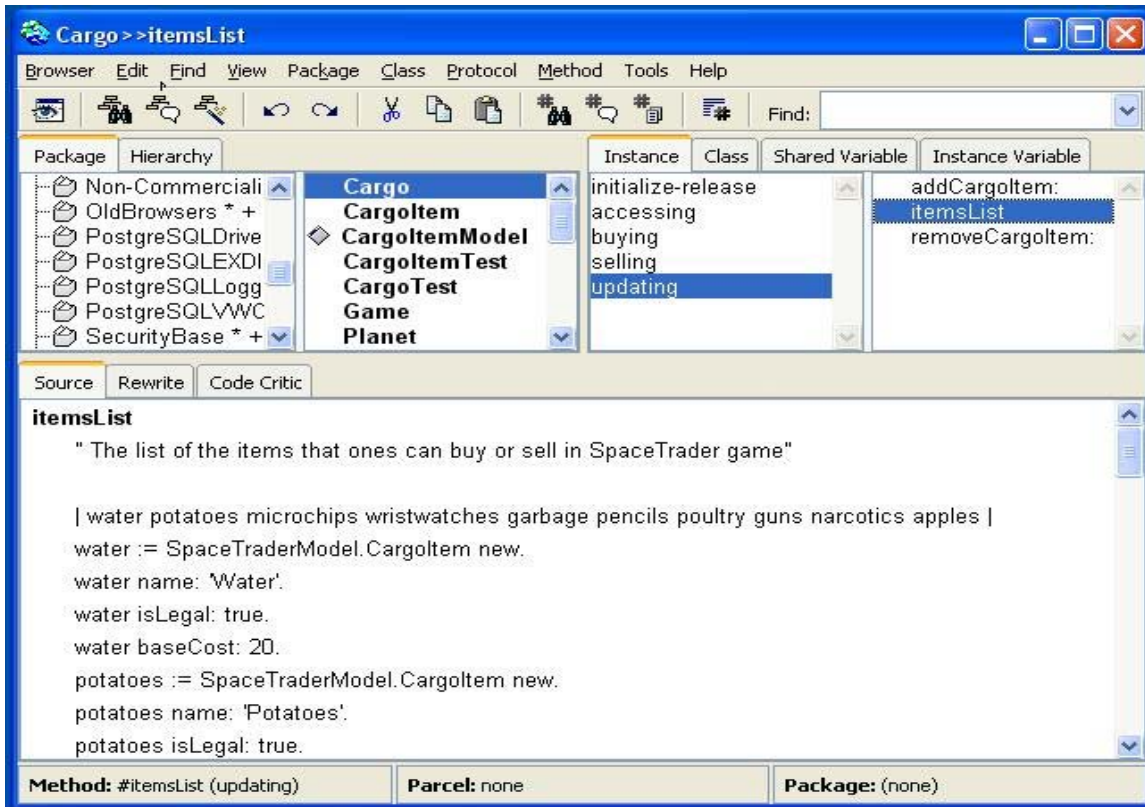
Cargo>>itemsList

Browser Edit Find View Package Class Protocol Method Tools Help

Find:

Package Hierarchy

Non-Commerciali
OldBrowsers * +
PostgreSQLDrive
PostgreSQLEXDI
PostgreSQLLogg
PostgreSQLVWC
SecurityBase * +

Cargo
CargoItem
CargoItemModel
CargoItemTest
CargoTest
Game
Planet

Instance Class Shared Variable Instance Variable

initialize-release
accessing
buying
selling
updating

addCargoItem:
itemsList
removeCargoItem:

Source Rewrite Code Critic

itemsList
" The list of the items that ones can buy or sell in SpaceTrader game"

| water potatoes microchips wristwatches garbage pencils poultry guns narcotics apples |
water := SpaceTraderModel.CargoItem new.
water name: 'Water'.
water isLegal: true.
water baseCost: 20.
potatoes := SpaceTraderModel.CargoItem new.
potatoes name: 'Potatoes'.
potatoes isLegal: true.

Method: #itemsList (updating) Parcel: none Package: (none)